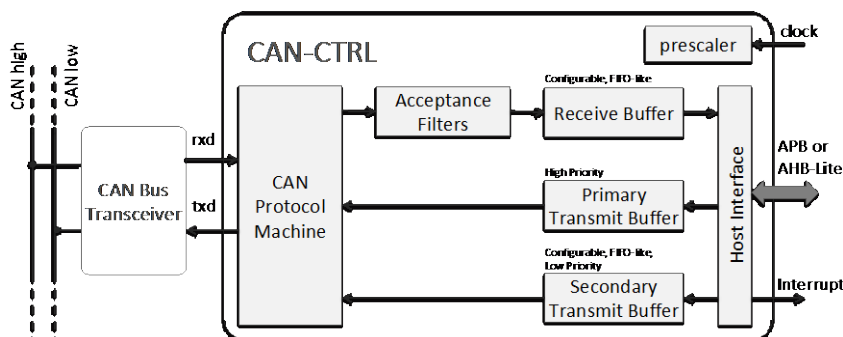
CAN high
CAN low

CAN Bus Transceiver

rxd
txd

CAN-CTRL

prescaler
clock

CAN Protocol Machine

Acceptance Filters

Configurable, FIFO-like
Receive Buffer

High Priority
Primary Transmit Buffer

Configurable, FIFO-like, Low Priority
Secondary Transmit Buffer

Host Interface

APB or AHB-Lite

Interrupt